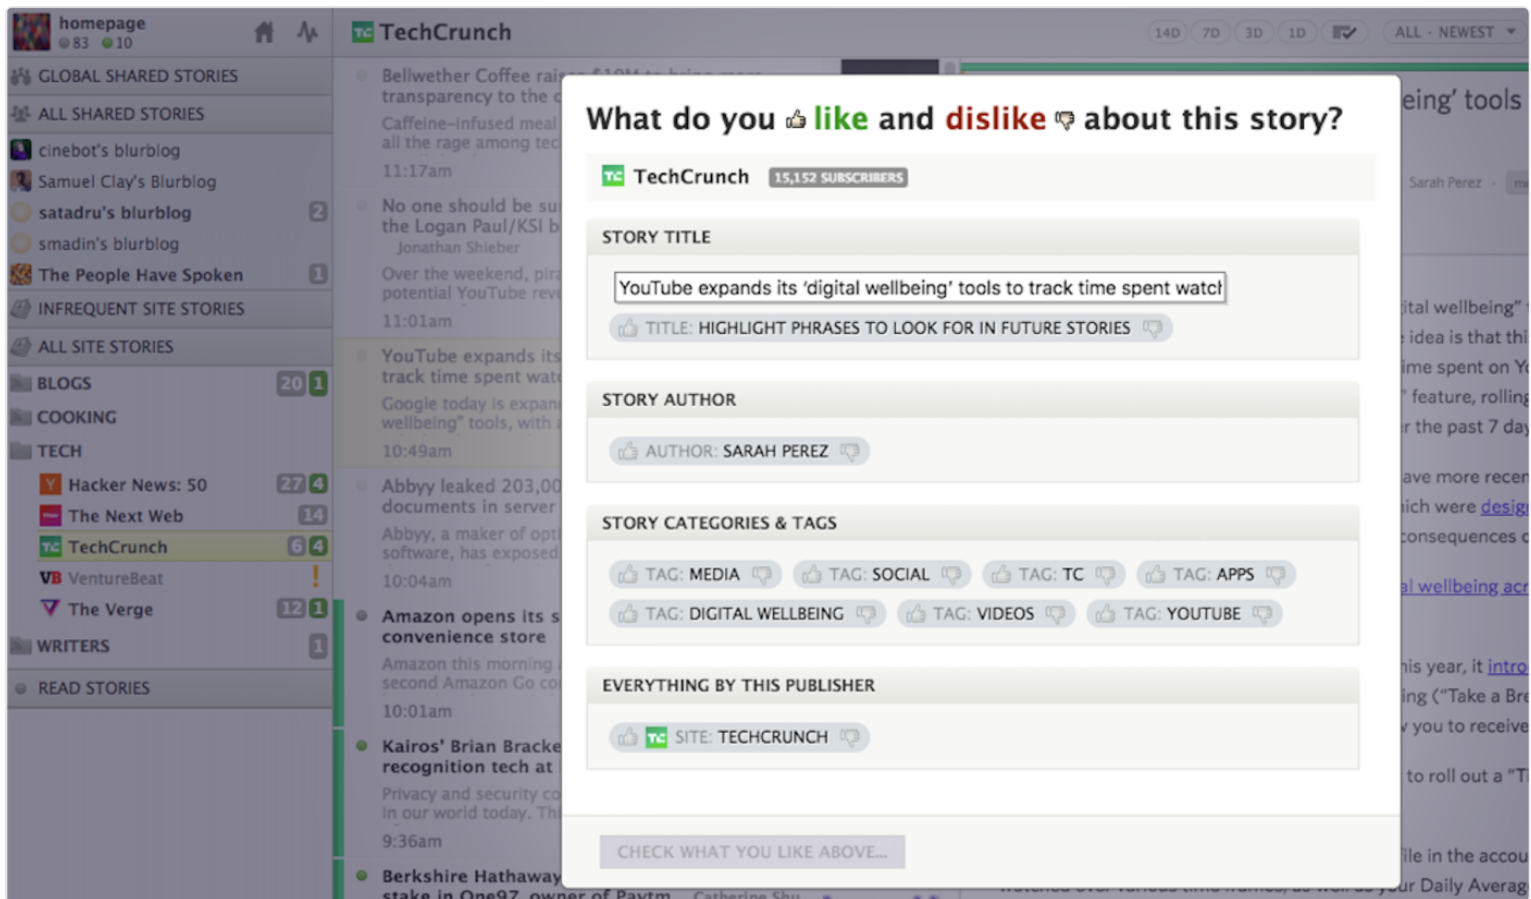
homepage
83 10

GLOBAL SHARED STORIES
ALL SHARED STORIES
cinebot's blurblog
Samuel Clay's Blurblog
satadru's blurblog 2
smadin's blurblog
The People Have Spoken 1
INFREQUENT SITE STORIES
ALL SITE STORIES
BLOGS 20 1
COOKING
TECH
Hacker News: 50 27 4
The Next Web 14
TechCrunch 6 4
VentureBeat !
The Verge 12 1
WRITERS 1
READ STORIES

TechCrunch
14D 7D 3D 1D ALL · NEWEST

Bellwether Coffee rai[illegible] transparency to the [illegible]
Caffeine-infused meal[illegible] all the rage among tec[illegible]
11:17am

No one should be su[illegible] the Logan Paul/KSI b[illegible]
Jonathan Shieber
Over the weekend, pir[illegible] potential YouTube rev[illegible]
11:01am

YouTube expands its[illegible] track time spent wat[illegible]
Google today is expan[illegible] wellbeing" tools, with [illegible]
10:49am

Abbyy leaked 203,00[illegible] documents in server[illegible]
Abbyy, a maker of opt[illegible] software, has exposed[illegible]
10:04am

Amazon opens its s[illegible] convenience store
Amazon this morning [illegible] second Amazon Go co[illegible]
10:01am

Kairos' Brian Bracke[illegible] recognition tech at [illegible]
Privacy and security co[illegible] in our world today. Th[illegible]
9:36am

Berkshire Hathaway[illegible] stake in One97, owner of Paytm Catherine Shu

What do you like and dislike about this story?

TechCrunch 15,152 SUBSCRIBERS

STORY TITLE
YouTube expands its 'digital wellbeing' tools to track time spent watcl
TITLE: HIGHLIGHT PHRASES TO LOOK FOR IN FUTURE STORIES

STORY AUTHOR
AUTHOR: SARAH PEREZ

STORY CATEGORIES & TAGS
TAG: MEDIA TAG: SOCIAL TAG: TC TAG: APPS
TAG: DIGITAL WELLBEING TAG: VIDEOS TAG: YOUTUBE

EVERYTHING BY THIS PUBLISHER
SITE: TECHCRUNCH

CHECK WHAT YOU LIKE ABOVE...

eing' tools
Sarah Perez
ital wellbeing"
idea is that thi
ime spent on Y
" feature, rolling
r the past 7 day
ave more recen
ich were desig
consequences c
al wellbeing acr
is year, it intro
ing ("Take a Bre
you to receive
to roll out a "T
ile in the accou
watched over various time frames, as well as your Daily Averag